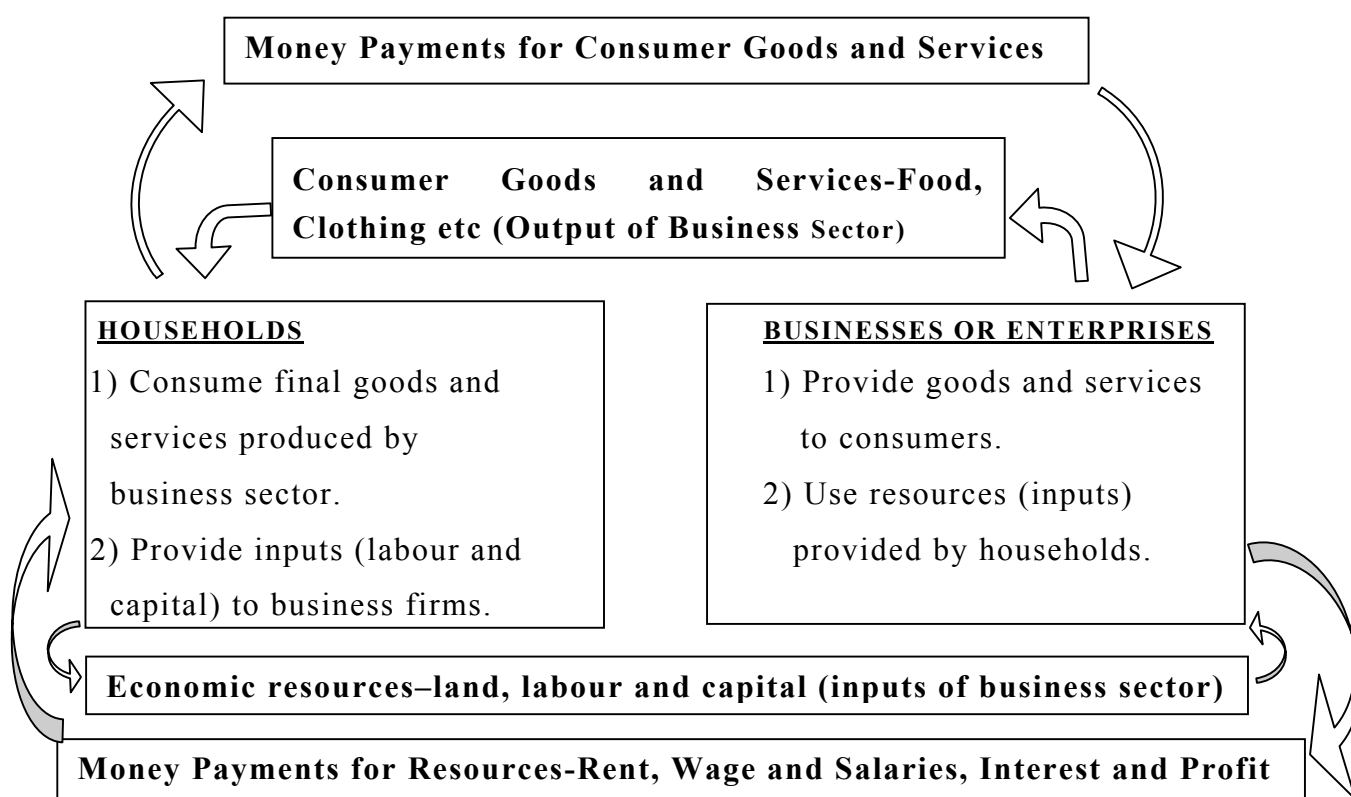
Money Payments for Consumer Goods and Services

Consumer Goods and Services-Food, Clothing etc (Output of Business Sector)

HOUSEHOLDS
1) Consume final goods and services produced by business sector.
2) Provide inputs (labour and capital) to business firms.

BUSINESSES OR ENTERPRISES
1) Provide goods and services to consumers.
2) Use resources (inputs) provided by households.

Economic resources–land, labour and capital (inputs of business sector)

Money Payments for Resources-Rent, Wage and Salaries, Interest and Profit